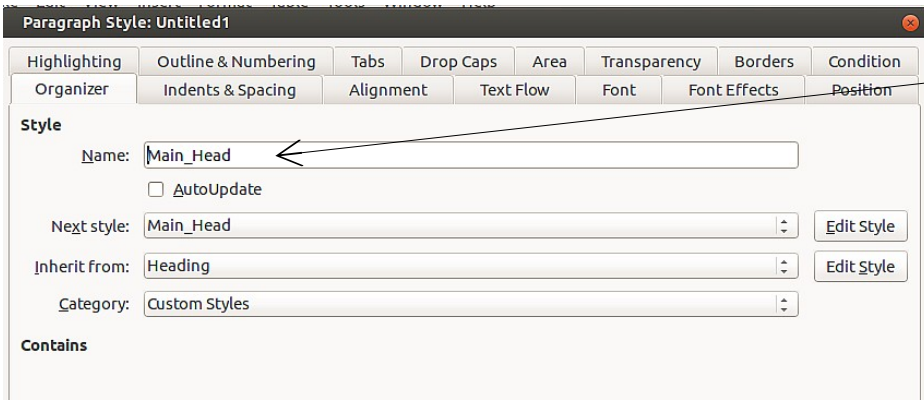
Paragraph Style: Untitled1

Highlighting
Outline & Numbering
Tabs
Drop Caps
Area
Transparency
Borders
Condition
Organizer
Indents & Spacing
Alignment
Text Flow
Font
Font Effects
Position

Style

Name: Main_Head

AutoUpdate

Next style: Main_Head
Edit Style

Inherit from: Heading
Edit Style

Category: Custom Styles

Contains